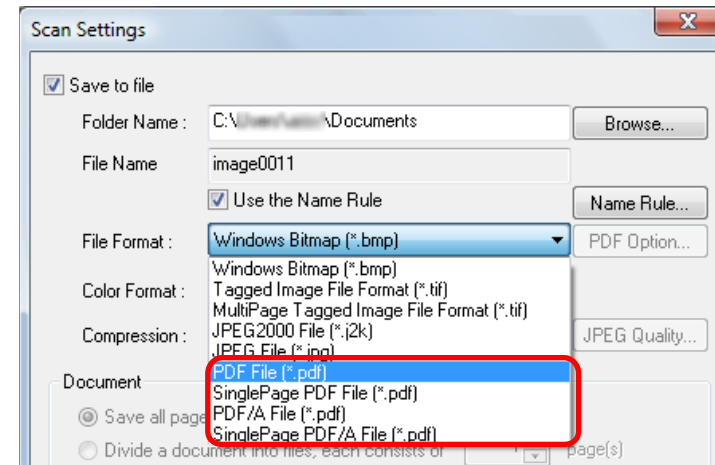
Scan Settings

Save to file

Folder Name : C:\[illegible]\Documents Browse...

File Name image0011

Use the Name Rule Name Rule...

File Format : Windows Bitmap (*.bmp) PDF Option...

Windows Bitmap (*.bmp)
Tagged Image File Format (*.tif)
MultiPage Tagged Image File Format (*.tif)
JPEG2000 File (*.j2k)
JPEG File (*.jpg)
PDF File (*.pdf)
SinglePage PDF File (*.pdf)
PDF/A File (*.pdf)
SinglePage PDF/A File (*.pdf)

Color Format :

Compression : JPEG Quality...

Document

Save all page

Divide a document into files, each consists of page(s)